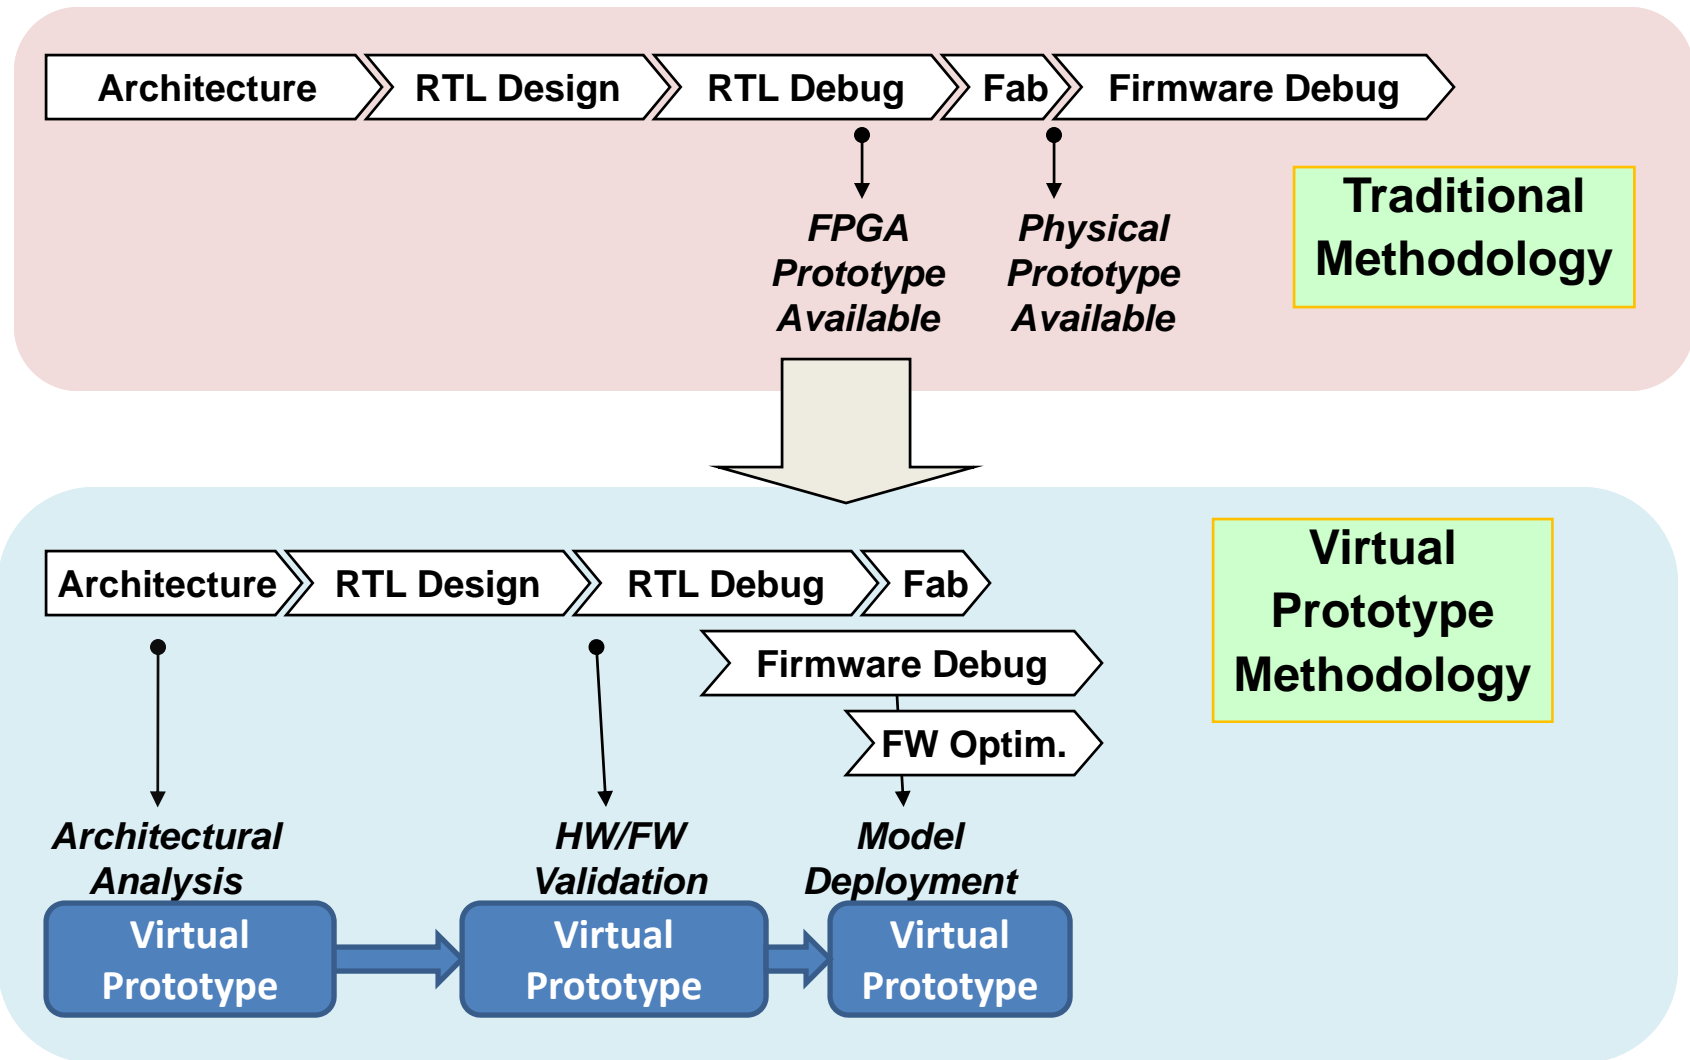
Architecture
RTL Design
RTL Debug
Fab
Firmware Debug

FPGA Prototype Available

Physical Prototype Available

Traditional Methodology

Architecture
RTL Design
RTL Debug
Fab

Virtual Prototype Methodology

Firmware Debug
FW Optim.

Architectural Analysis

HW/FW Validation

Model Deployment

Virtual Prototype

Virtual Prototype

Virtual Prototype